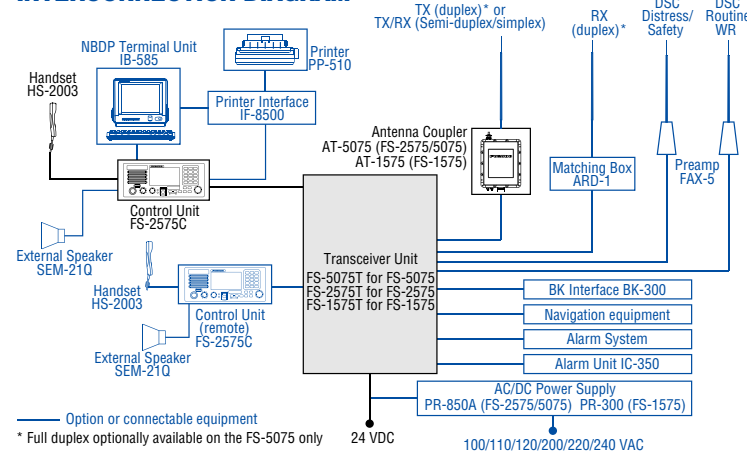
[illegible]

TX (duplex)* or TX/RX (Semi-duplex/simplex)

RX (duplex)*

DSC Distress/ Safety

DSC Routine WR

NBDP Terminal Unit IB-585

Printer PP-510

Handset HS-2003

Printer Interface IF-8500

Antenna Coupler AT-5075 (FS-2575/5075) AT-1575 (FS-1575)

Matching Box ARD-1

Preamp FAX-5

Control Unit FS-2575C

External Speaker SEM-21Q

Transceiver Unit

FS-5075T for FS-5075
FS-2575T for FS-2575
FS-1575T for FS-1575

Handset HS-2003

Control Unit (remote) FS-2575C

External Speaker SEM-21Q

BK Interface BK-300

Navigation equipment

Alarm System

Alarm Unit IC-350

AC/DC Power Supply PR-850A (FS-2575/5075) PR-300 (FS-1575)

Option or connectable equipment

* Full duplex optionally available on the FS-5075 only

24 VDC

100/110/120/200/220/240 VAC